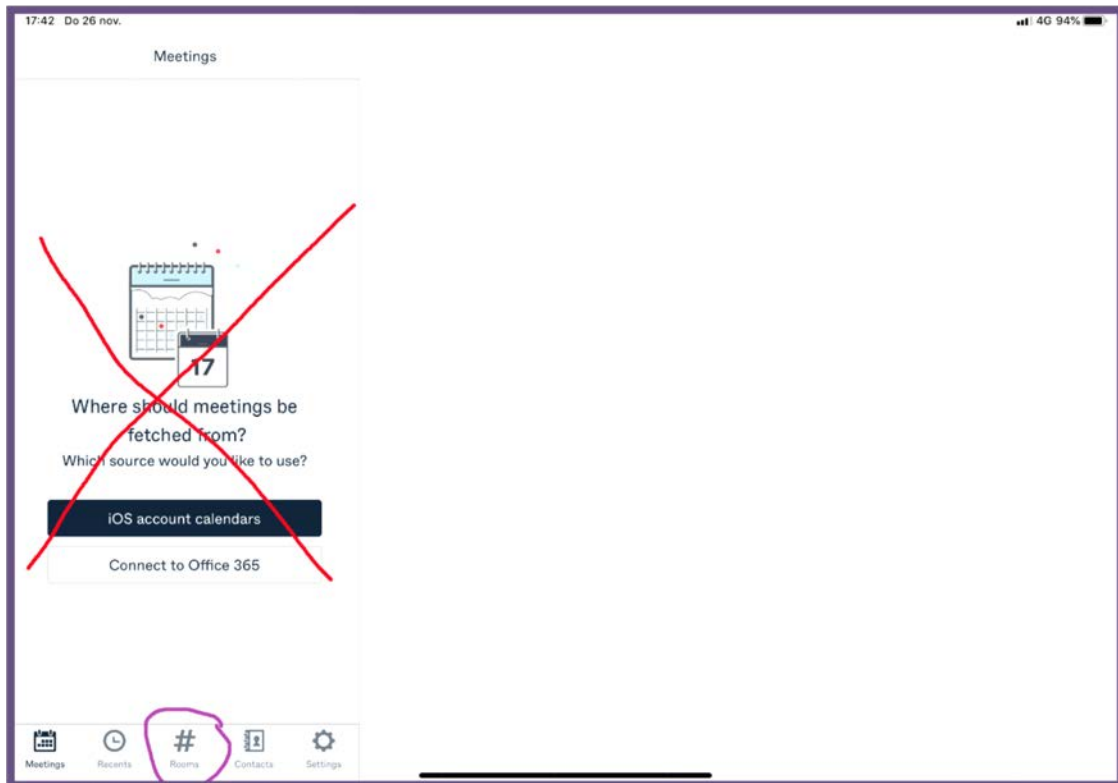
17:42 Do 26 nov.

4G 94%

Meetings

17

Where should meetings be fetched from?

Which source would you like to use?

iOS account calendars

Connect to Office 365

Meetings Recents Rooms Contacts Settings